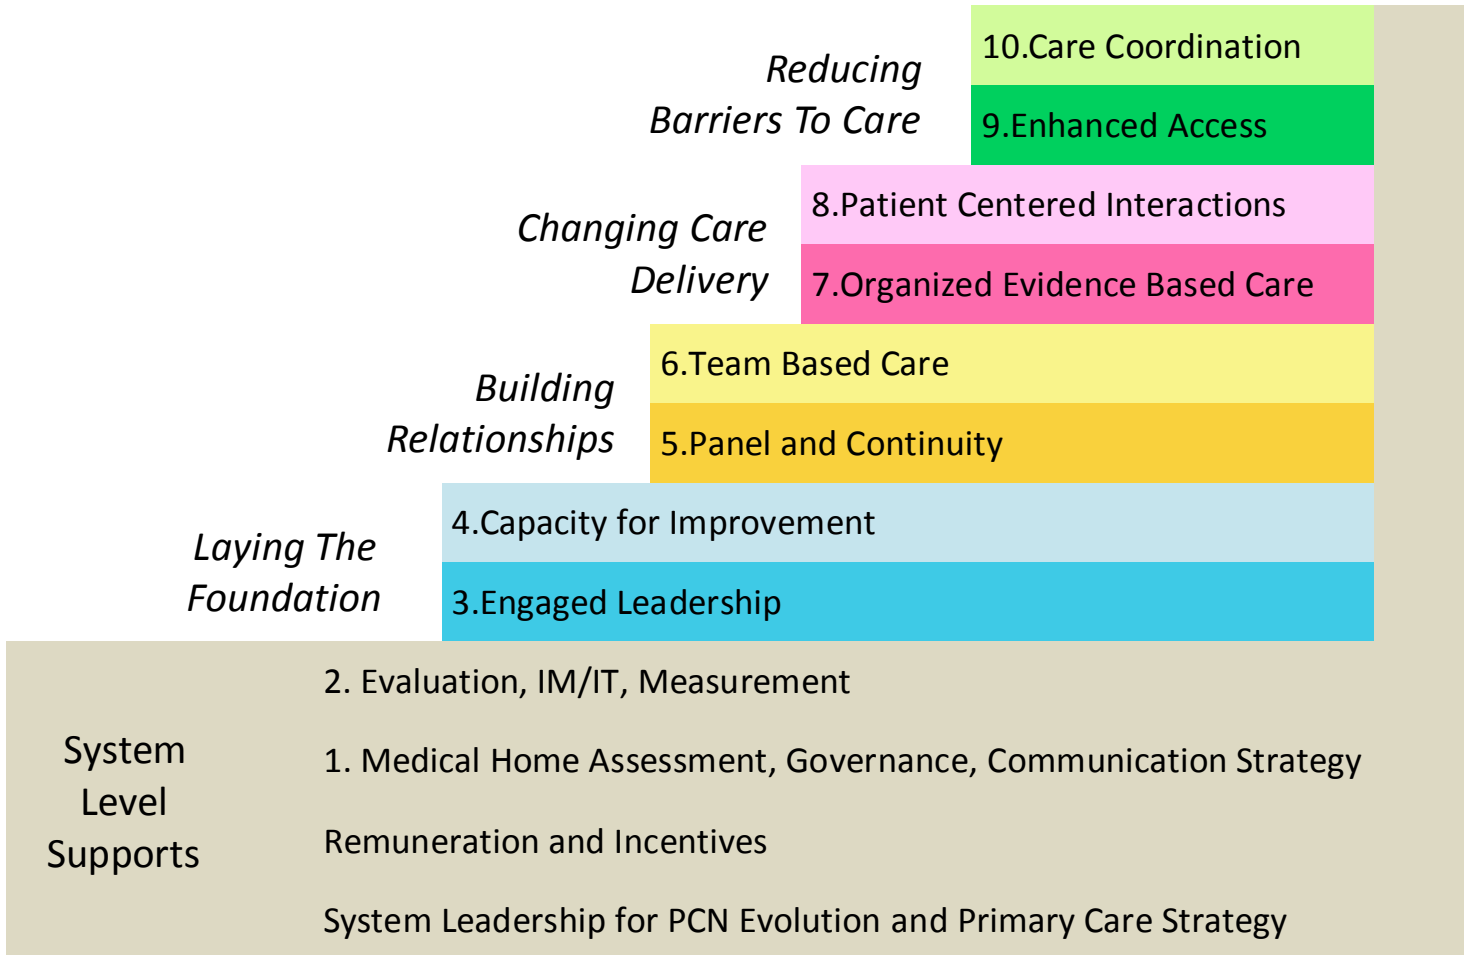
Reducing Barriers To Care

10.Care Coordination

9.Enhanced Access

Changing Care Delivery

8.Patient Centered Interactions

7.Organized Evidence Based Care

Building Relationships

6.Team Based Care

5.Panel and Continuity

Laying The Foundation

4.Capacity for Improvement

3.Engaged Leadership

System Level Supports

2. Evaluation, IM/IT, Measurement

1. Medical Home Assessment, Governance, Communication Strategy

Remuneration and Incentives

System Leadership for PCN Evolution and Primary Care Strategy